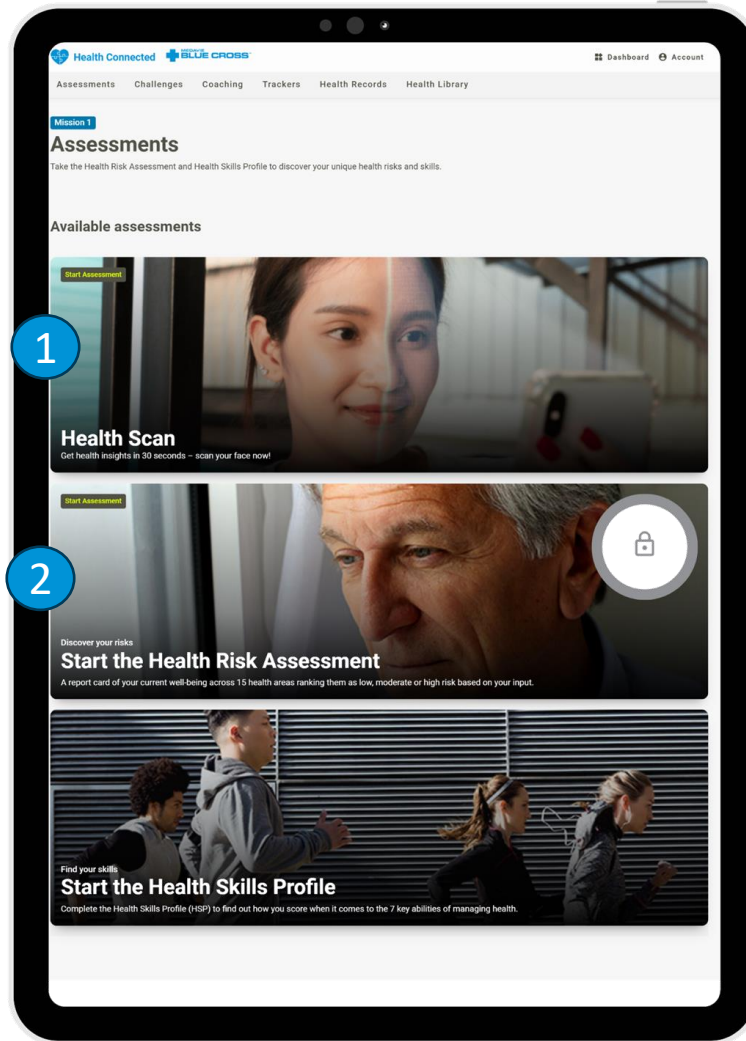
Health Connected BLUE CROSS

Dashboard Account

Assessments Challenges Coaching Trackers Health Records Health Library

Mission 1

Assessments

Take the Health Risk Assessment and Health Skills Profile to discover your unique health risks and skills.

Available assessments

Start Assessment

1

Health Scan

Get health insights in 30 seconds – scan your face now!

Start Assessment

2

Discover your risks

Start the Health Risk Assessment

A report card of your current well-being across 15 health areas ranking them as low, moderate or high risk based on your input.

Find your skills

Start the Health Skills Profile

Complete the Health Skills Profile (HSP) to find out how you score when it comes to the 7 key abilities of managing health.